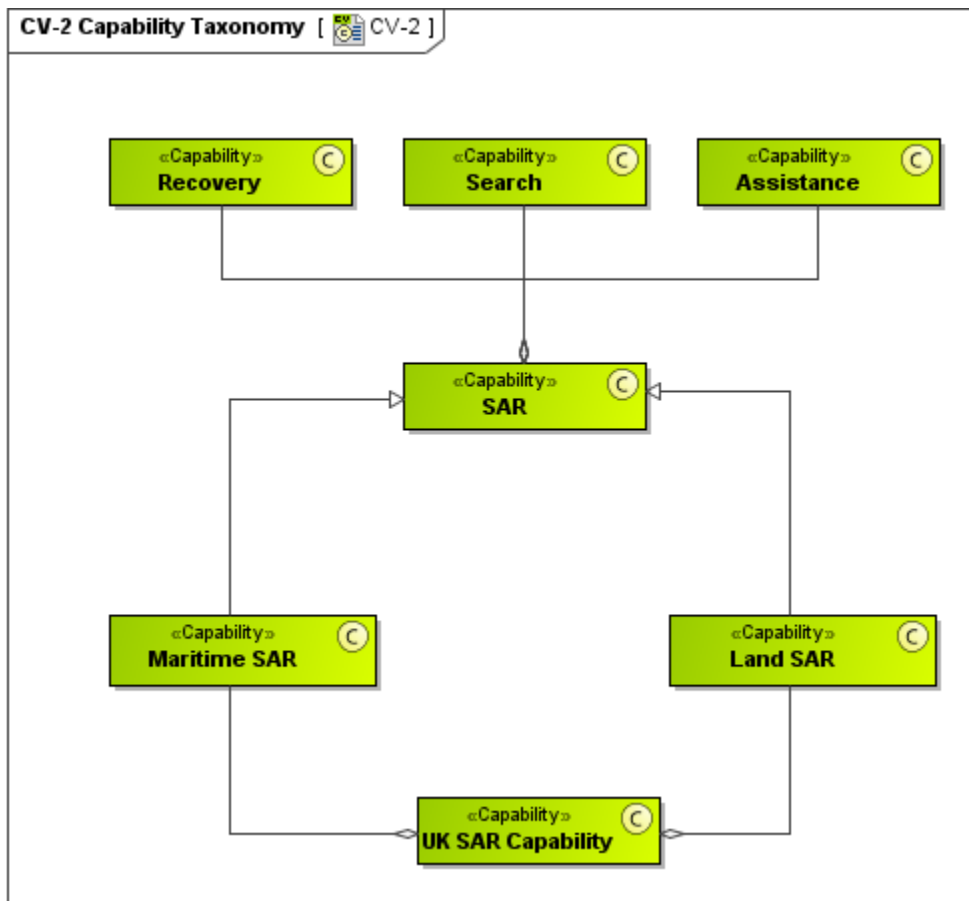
CV-2 Capability Taxonomy [ CV-2 ]

«Capability»
Recovery
C

«Capability»
Search
C

«Capability»
Assistance
C

«Capability»
SAR
C

«Capability»
Maritime SAR
C

«Capability»
Land SAR
C

«Capability»
UK SAR Capability
C